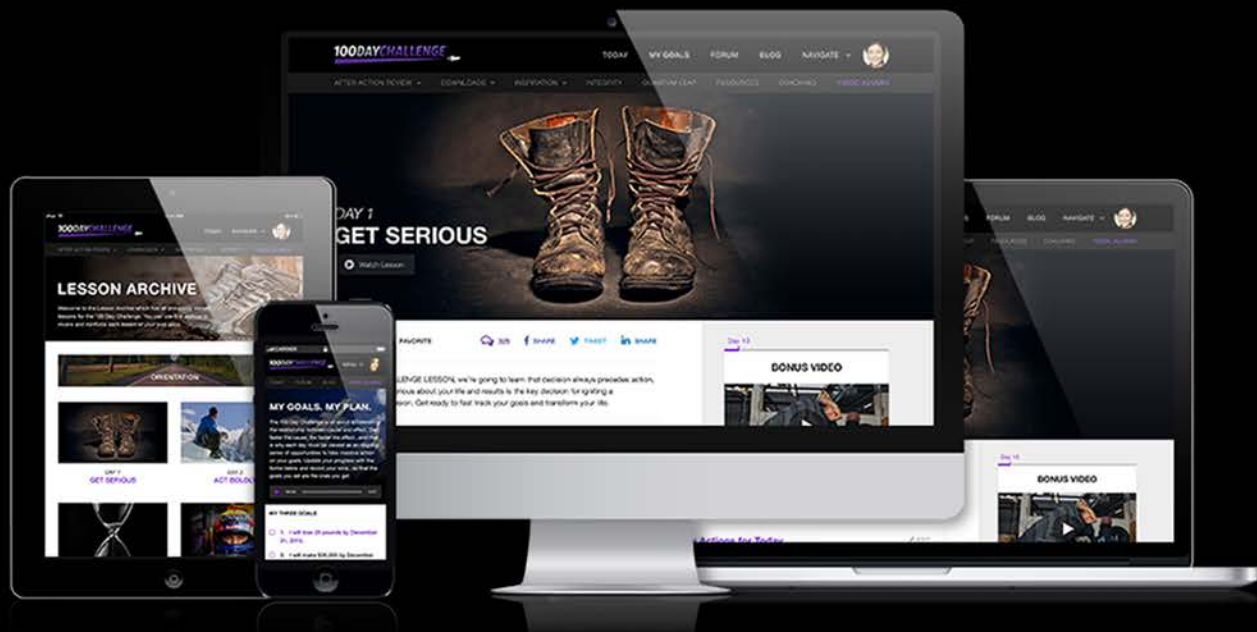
100DAYCHALLENGE

TODAY MY GOALS FORUM BLOG NAVIGATE

AFTER ACTION REVIEW DOWNLOADS INSPIRATION INTEGRITY QUANTUM LEAP RESOURCES COACHING VIDEO ALUMNI

DAY 1
GET SERIOUS

Watch Lesson

FAVORITE 325 SHARE TWEET SHARE

LLENGE LESSON, we're going to learn that decision always precedes action, nious about your life and results is the key decision for igniting a rson. Get ready to fast track your goals and transform your life.

Day 13
BONUS VIDEO

FORUM BLOG NAVIGATE

Day 13
BONUS VIDEO

Actions for Today

100DAYCHALLENGE

LESSON ARCHIVE

Welcome to the Lesson Archive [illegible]

ORIENTATION

DAY 1
GET SERIOUS

DAY 2
ACT BOLDLY

100DAYCHALLENGE

MY GOALS. MY PLAN.

MY THREE GOALS

1. I will lose 25 pounds by December 31, 2015.

2. I will make $35,000 by December